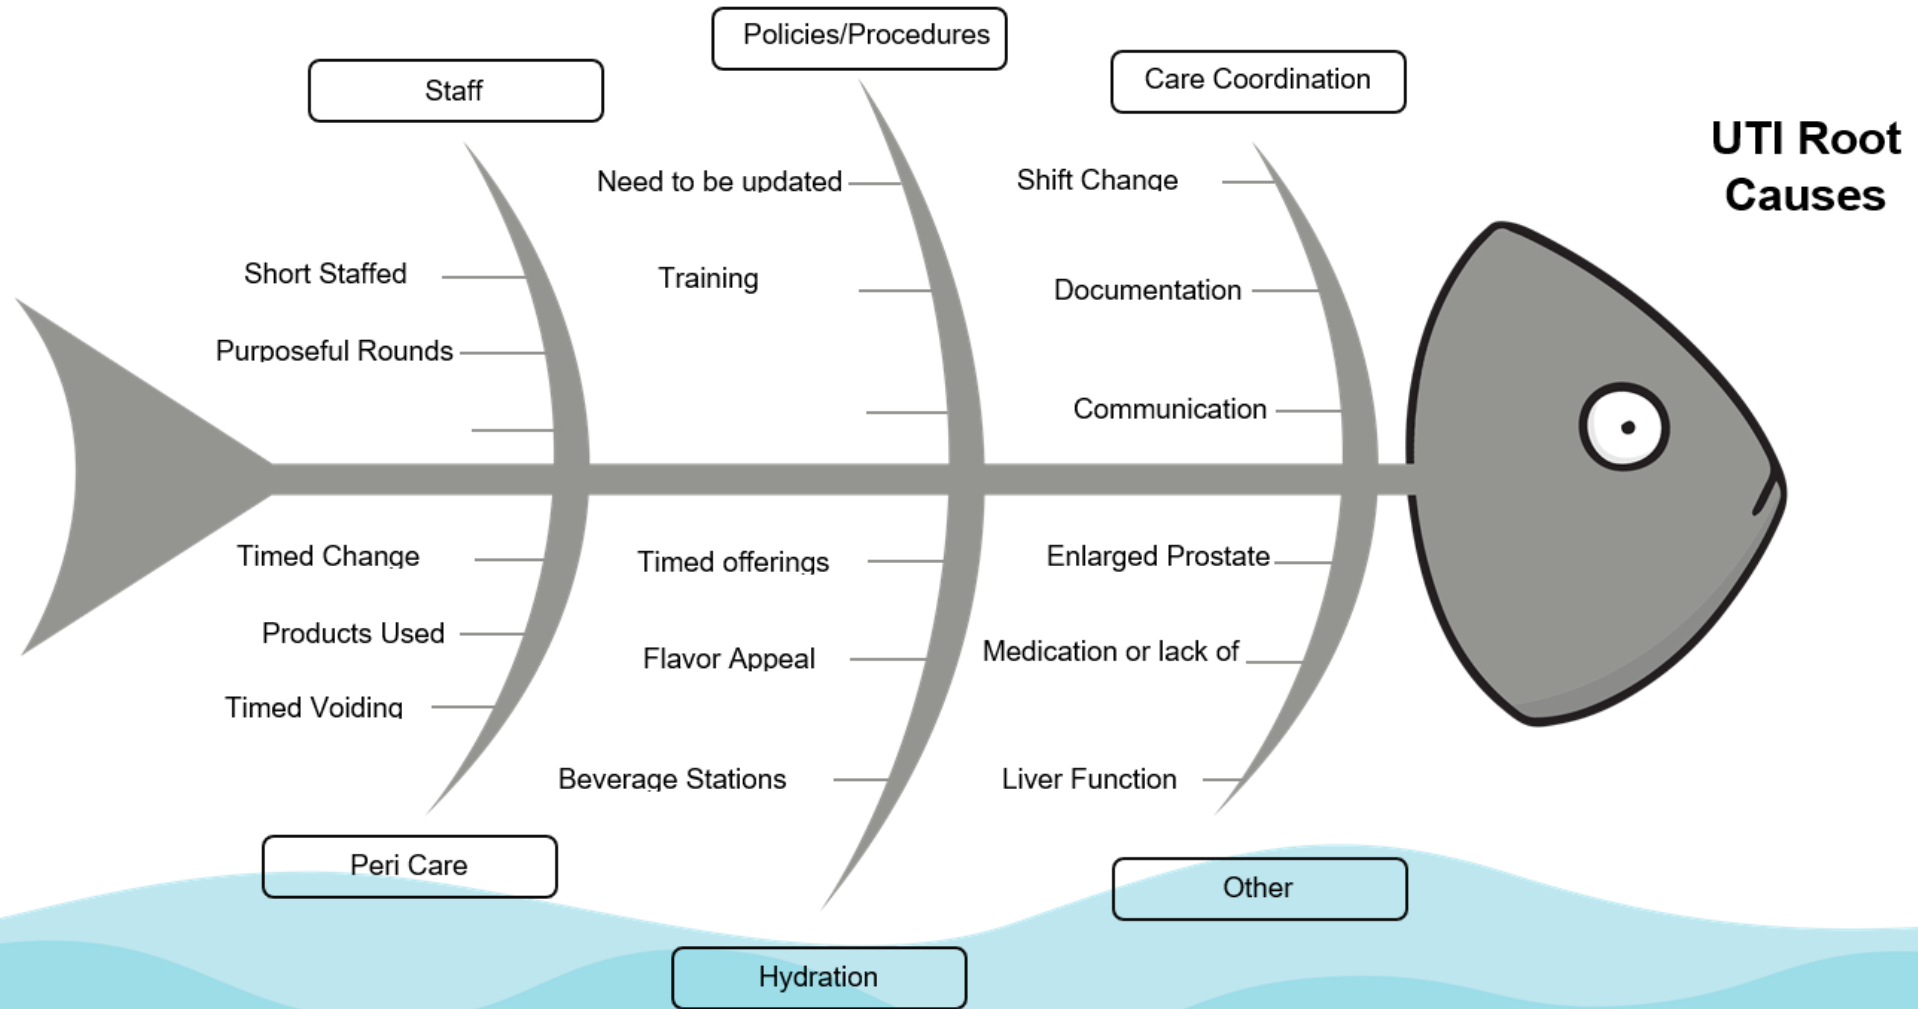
UTI Root Causes

Staff

Short Staffed

Purposeful Rounds

Policies/Procedures

Need to be updated

Training

Care Coordination

Shift Change

Documentation

Communication

Peri Care

Timed Change

Products Used

Timed Voiding

Hydration

Timed offerings

Flavor Appeal

Beverage Stations

Other

Enlarged Prostate

Medication or lack of

Liver Function